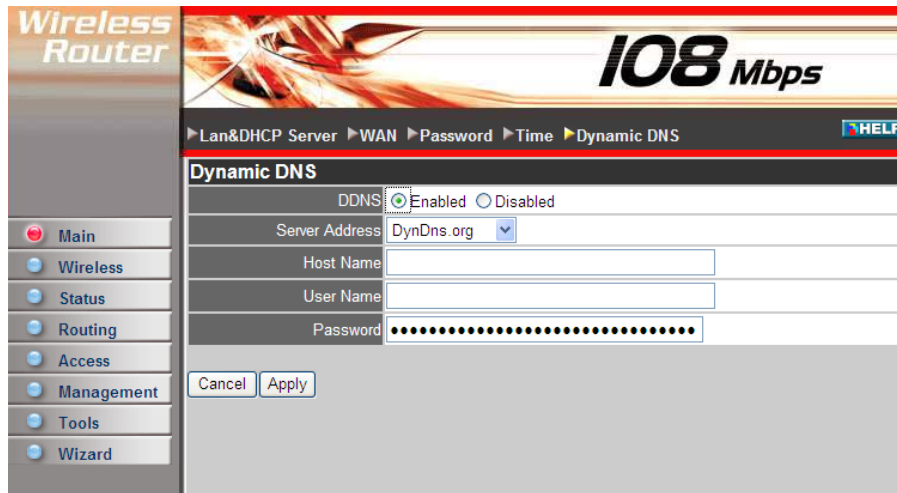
Wireless Router

108 Mbps

Lan&DHCP Server WAN Password Time Dynamic DNS

HELP

Main
Wireless
Status
Routing
Access
Management
Tools
Wizard

Dynamic DNS

| | |
|---|---|
| DDNS | Enabled Disabled |
| Server Address | DynDns.org |
| Host Name | |
| User Name | |
| Password | •••••••••••••••••••••••••••••••• |

Cancel Apply